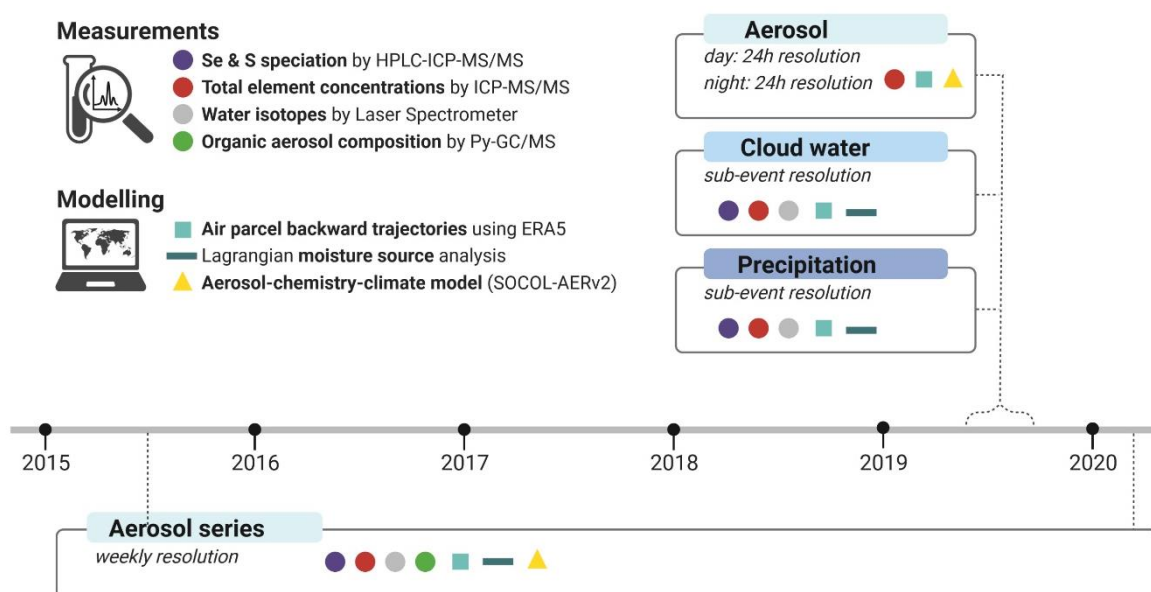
Measurements

Se & S speciation by HPLC-ICP-MS/MS
Total element concentrations by ICP-MS/MS
Water isotopes by Laser Spectrometer
Organic aerosol composition by Py-GC/MS

Modelling

Air parcel backward trajectories using ERA5
Lagrangian moisture source analysis
Aerosol-chemistry-climate model (SOCOL-AERv2)

Aerosol
day: 24h resolution
night: 24h resolution

Cloud water
sub-event resolution

Precipitation
sub-event resolution

2015 2016 2017 2018 2019 2020

Aerosol series
weekly resolution